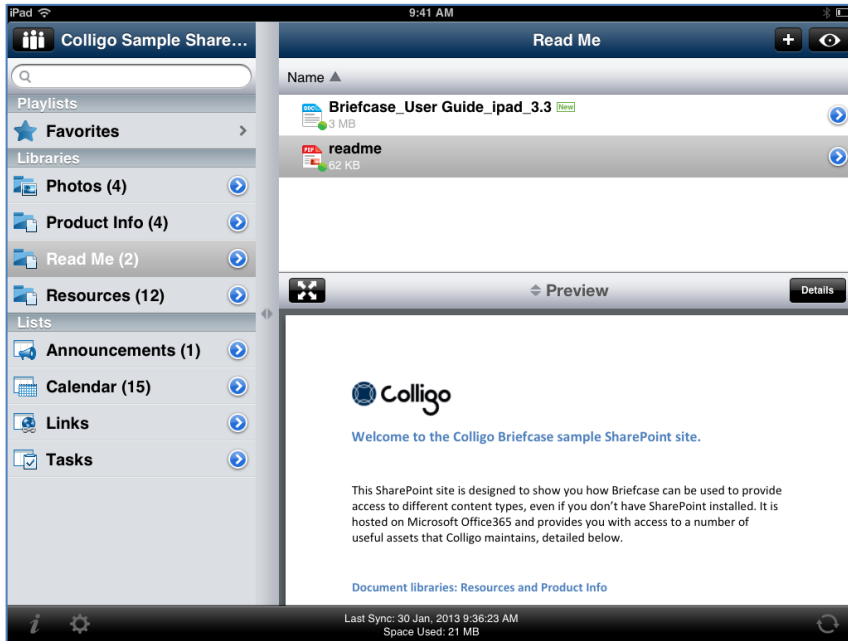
iPad
9:41 AM

Colligo Sample Share...

Playlists
Favorites
Libraries
Photos (4)
Product Info (4)
Read Me (2)
Resources (12)
Lists
Announcements (1)
Calendar (15)
Links
Tasks

Read Me
+
Name ▲
DOC Briefcase_User Guide_ipad_3.3 New
3 MB
PDF readme
62 KB

Preview
Details

Colligo

Welcome to the Colligo Briefcase sample SharePoint site.

This SharePoint site is designed to show you how Briefcase can be used to provide access to different content types, even if you don't have SharePoint installed. It is hosted on Microsoft Office365 and provides you with access to a number of useful assets that Colligo maintains, detailed below.

Document libraries: Resources and Product Info

i
Last Sync: 30 Jan, 2013 9:36:23 AM
Space Used: 21 MB